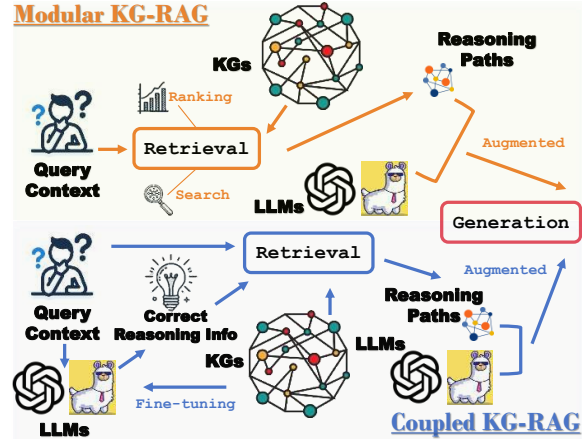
Modular KG-RAG

KGs

Reasoning Paths

Ranking

Query Context

Retrieval

Augmented

Search

LLMs

Generation

Query Context

Retrieval

Augmented

Correct Reasoning Info

Reasoning Paths

KGs

LLMs

LLMs

Fine-tuning

Coupled KG-RAG